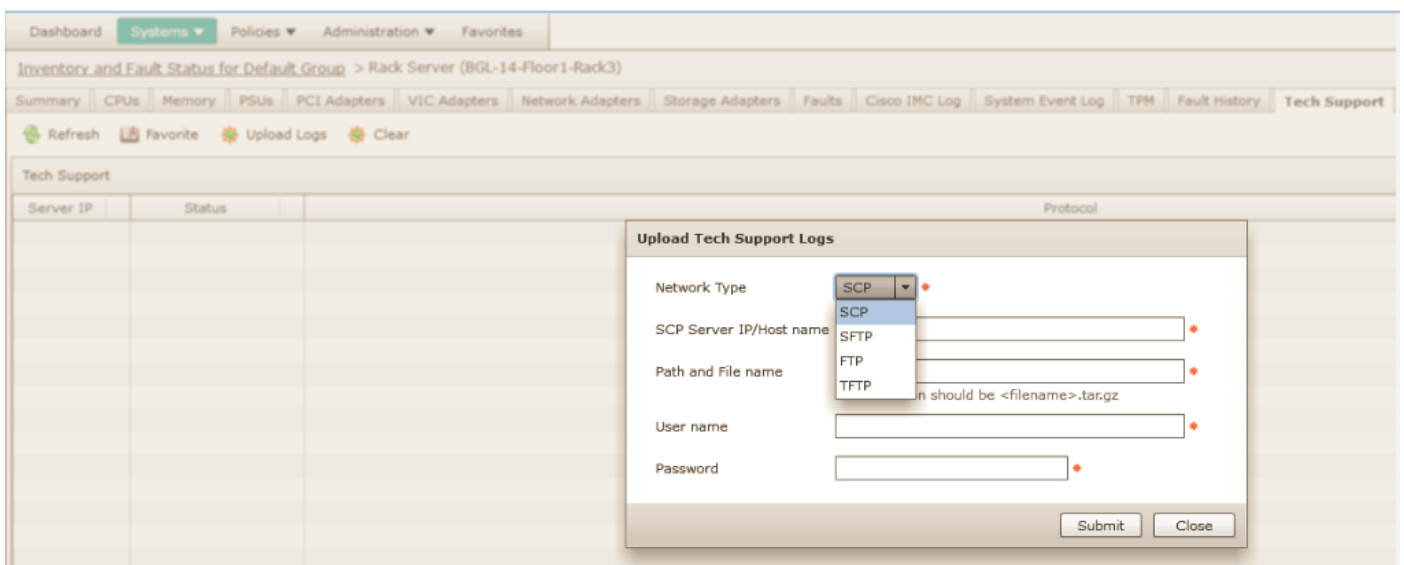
Dashboard Systems ▼ Policies ▼ Administration ▼ Favorites

Inventory and Fault Status for Default Group > Rack Server (BGL-14-Floor1-Rack3)

Summary CPUs Memory PSUs PCI Adapters VIC Adapters Network Adapters Storage Adapters Faults Cisco IMC Log System Event Log TPM Fault History Tech Support

Refresh Favorite Upload Logs Clear

Tech Support

| Server IP | Status | Protocol |
|---|---|---|

Upload Tech Support Logs

Network Type SCP *

SCP
SFTP
FTP
TFTP

SCP Server IP/Host name *

Path and File name *

n should be <filename>.tar.gz

User name *

Password *

Submit Close